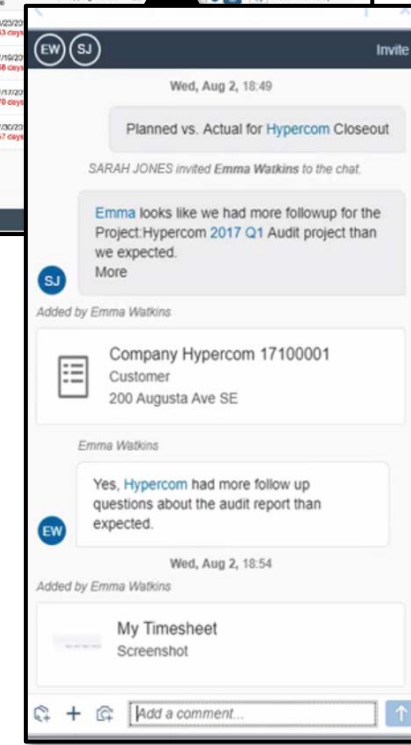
EW SJ

Invite

Wed, Aug 2, 18:49

Planned vs. Actual for Hypercom Closeout

SARAH JONES invited Emma Watkins to the chat.

Emma looks like we had more followup for the Project:Hypercom 2017 Q1 Audit project than we expected.
More

SJ

Added by Emma Watkins

Company Hypercom 17100001
Customer
200 Augusta Ave SE

Emma Watkins

Yes, Hypercom had more follow up questions about the audit report than expected.

EW

Wed, Aug 2, 18:54

Added by Emma Watkins

My Timesheet
Screenshot

Add a comment...